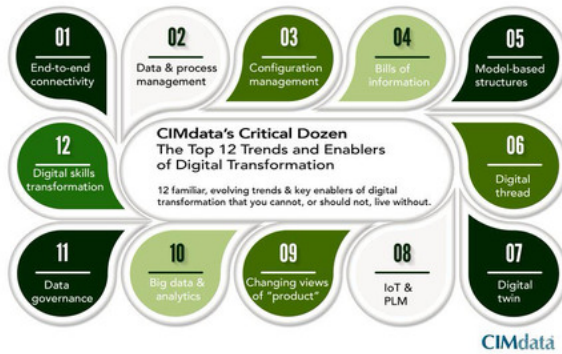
01
End-to-end connectivity

02
Data & process management

03
Configuration management

04
Bills of information

05
Model-based structures

12
Digital skills transformation

CIMdata's Critical Dozen
The Top 12 Trends and Enablers of Digital Transformation

12 familiar, evolving trends & key enablers of digital transformation that you cannot, or should not, live without.

06
Digital thread

11
Data governance

10
Big data & analytics

09
Changing views of "product"

08
IoT & PLM

07
Digital twin

CIMdata